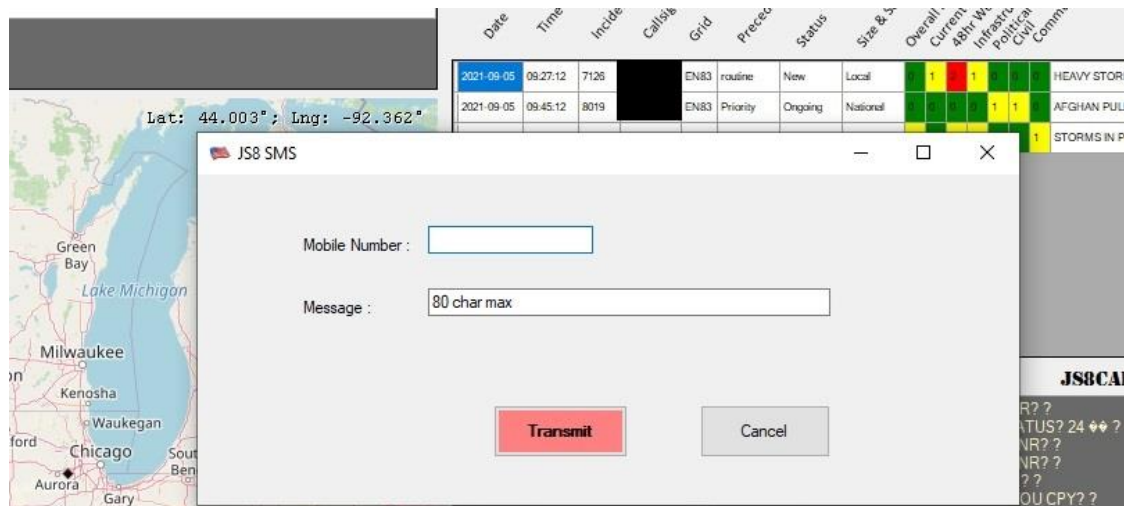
Date Time Incide Callsig Grid Prece Status Size & S Overall Current 48hr W Infrastru Political Civil Comm

| 2021-09-05 | 09:27:12 | 7126 | | EN83 | routine | New | Local | 0 | 1 | 0 | 1 | 0 | 0 | 0 | HEAVY STOR |
|---|---|---|---|---|---|---|---|---|---|---|---|---|---|---|---|
| 2021-09-05 | 09:45:12 | 8019 | | EN83 | Priority | Ongoing | National | 0 | 0 | 0 | 0 | 1 | 1 | 0 | AFGHAN PUL |
| | | | | | | | | | | | | | | 1 | STORMS IN P |

Lat: 44.003°; Lng: -92.362°

JS8 SMS

Mobile Number :

Message : 80 char max

Transmit

Cancel

Green Bay
Lake Michigan
Milwaukee
Kenosha
Waukegan
Chicago
Aurora
Gary
Sout
Ben
ford
on

JS8CA
R? ?
ATUS? 24 ◆◆ ?
NR? ?
NR? ?
? ?
OU CPY? ?